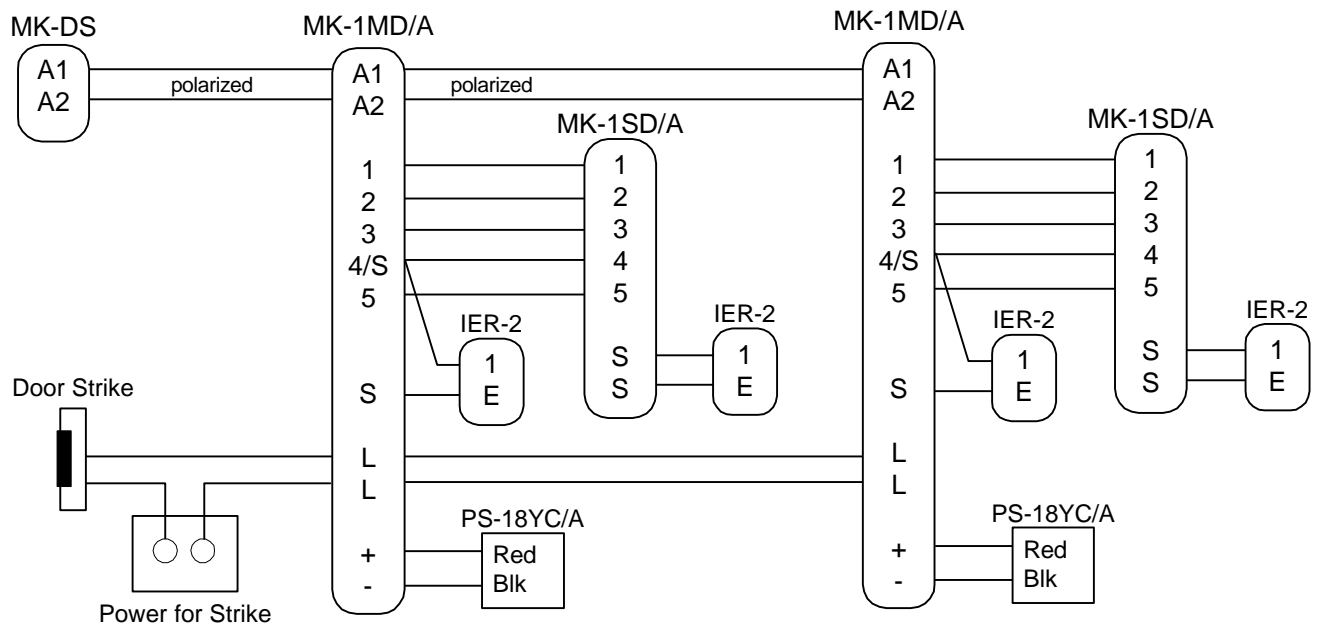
MK-DS
A1
A2

polarized

MK-1MD/A
A1
A2
1
2
3
4/S
5
S
L
L
+
-

polarized

MK-1SD/A
1
2
3
4
5
S
S

IER-2
1
E

IER-2
1
E

Door Strike

Power for Strike

PS-18YC/A
Red
Blk

MK-1MD/A
A1
A2
1
2
3
4/S
5
S
L
L
+
-

MK-1SD/A
1
2
3
4
5
S
S

IER-2
1
E

IER-2
1
E

PS-18YC/A
Red
Blk